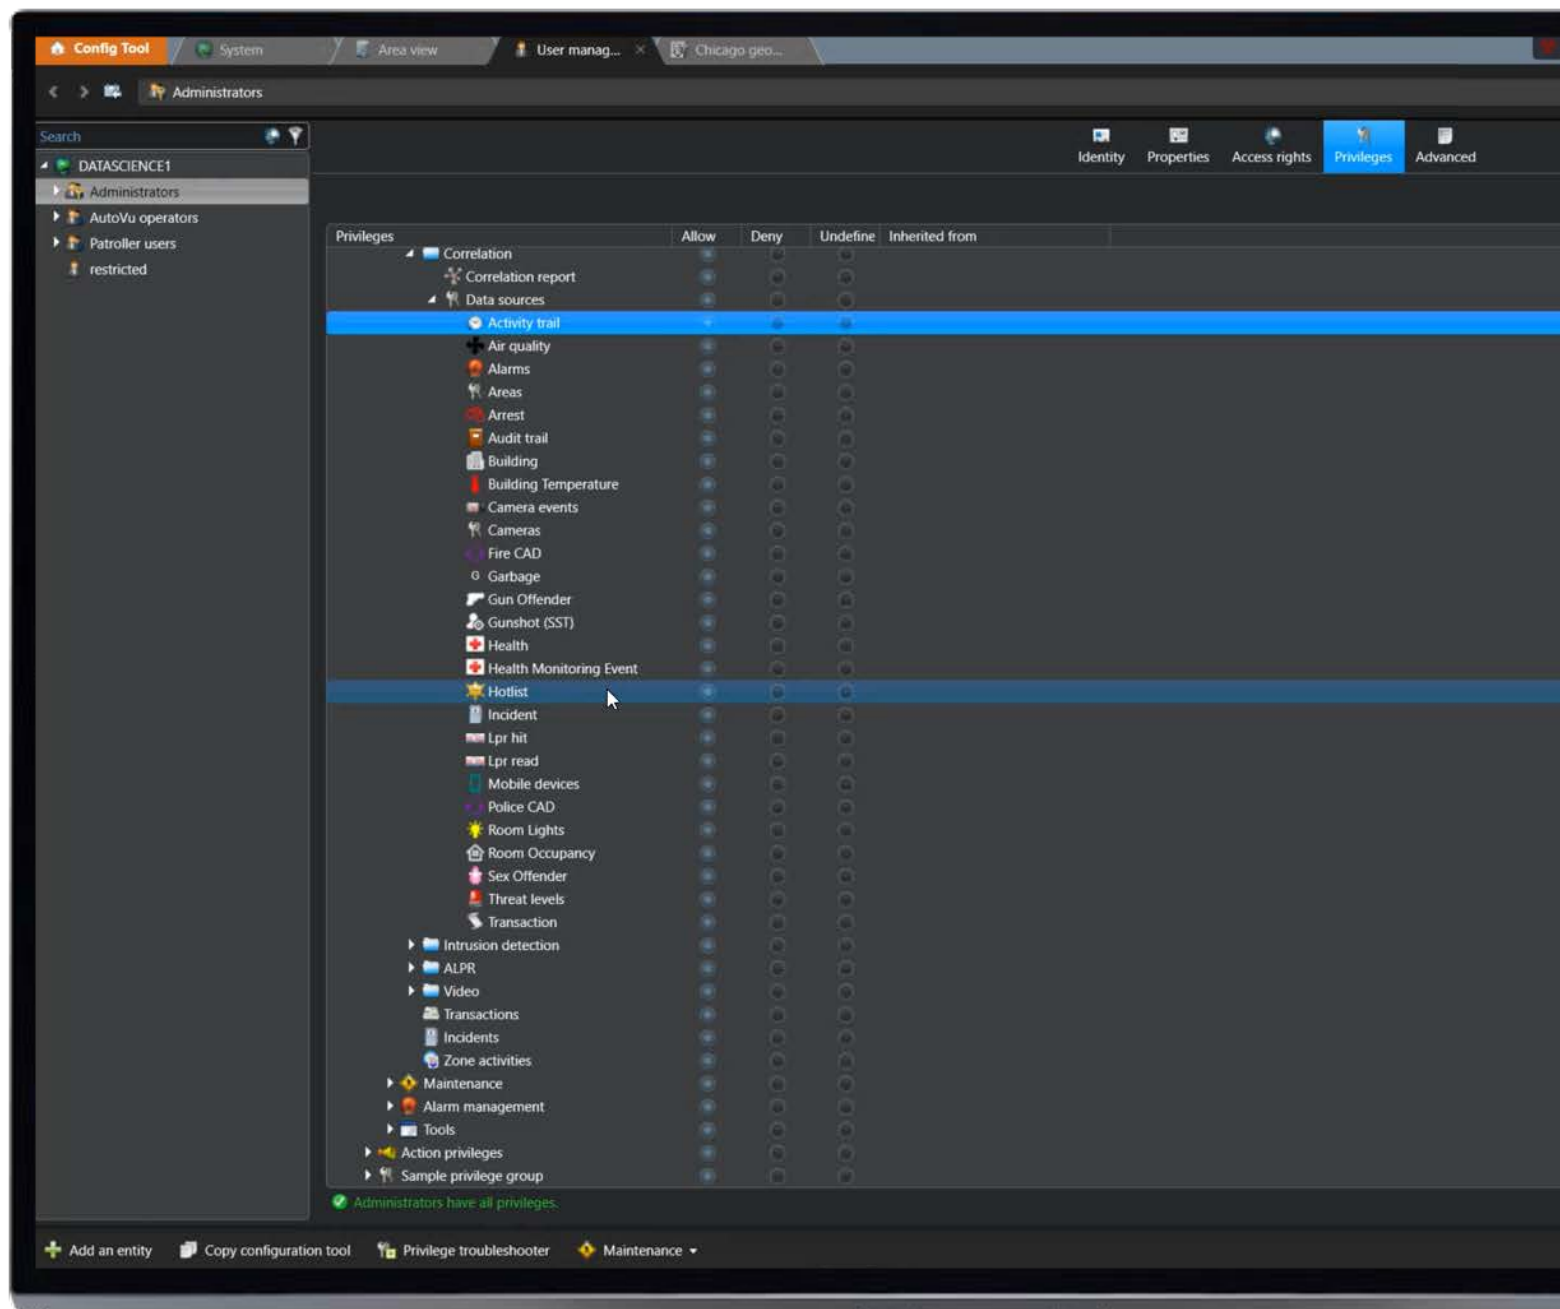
Config Tool System Area view User manag... Chicago geo...

Administrators

Search

DATASCIENCE1
Administrators
AutoVu operators
Patroller users
restricted

Identity Properties Access rights Privileges Advanced

| Privileges | Allow | Deny | Undefine | Inherited from |
|---|---|---|---|---|
| Correlation | | | | |
| Correlation report | | | | |
| Data sources | | | | |
| Activity trail | | | | |
| Air quality | | | | |
| Alarms | | | | |
| Areas | | | | |
| Arrest | | | | |
| Audit trail | | | | |
| Building | | | | |
| Building Temperature | | | | |
| Camera events | | | | |
| Cameras | | | | |
| Fire CAD | | | | |
| Garbage | | | | |
| Gun Offender | | | | |
| Gunshot (SST) | | | | |
| Health | | | | |
| Health Monitoring Event | | | | |
| Hotlist | | | | |
| Incident | | | | |
| Lpr hit | | | | |
| Lpr read | | | | |
| Mobile devices | | | | |
| Police CAD | | | | |
| Room Lights | | | | |
| Room Occupancy | | | | |
| Sex Offender | | | | |
| Threat levels | | | | |
| Transaction | | | | |
| Intrusion detection | | | | |
| ALPR | | | | |
| Video | | | | |
| Transactions | | | | |
| Incidents | | | | |
| Zone activities | | | | |
| Maintenance | | | | |
| Alarm management | | | | |
| Tools | | | | |
| Action privileges | | | | |
| Sample privilege group | | | | |

Administrators have all privileges.

Add an entity Copy configuration tool Privilege troubleshooter Maintenance